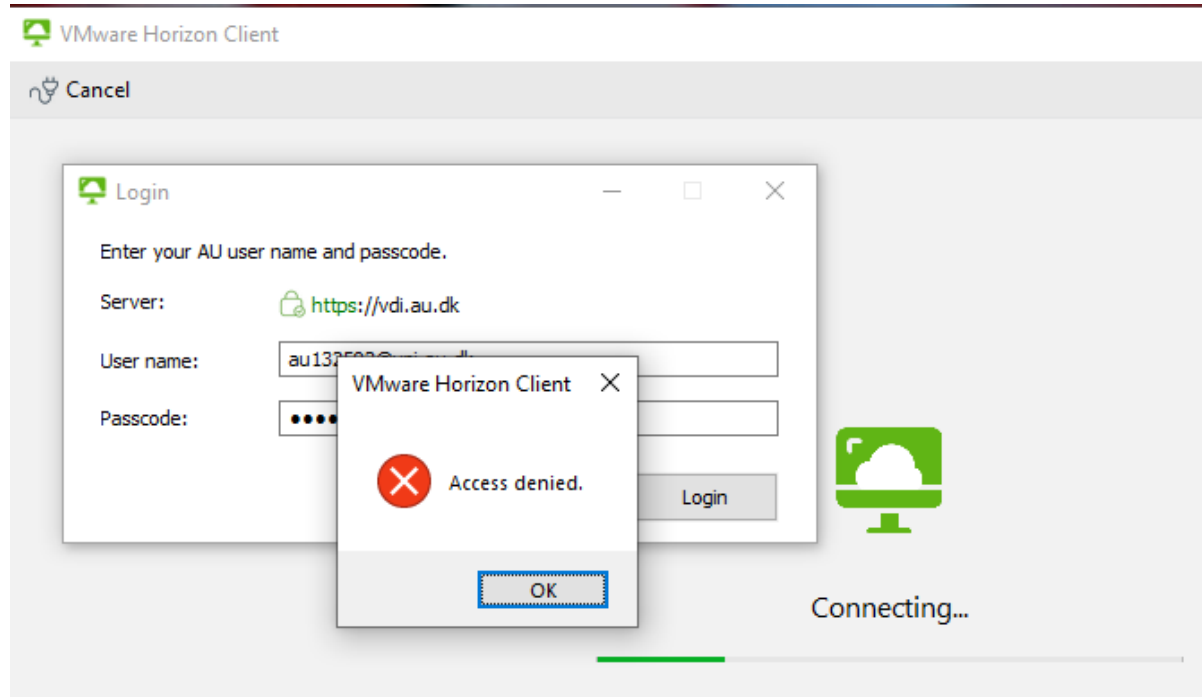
VMware Horizon Client

Cancel

Login

Enter your AU user name and passcode.

Server: https://vdi.au.dk

User name: au13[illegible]

Passcode: ••••

Login

VMware Horizon Client

Access denied.

OK

Connecting...